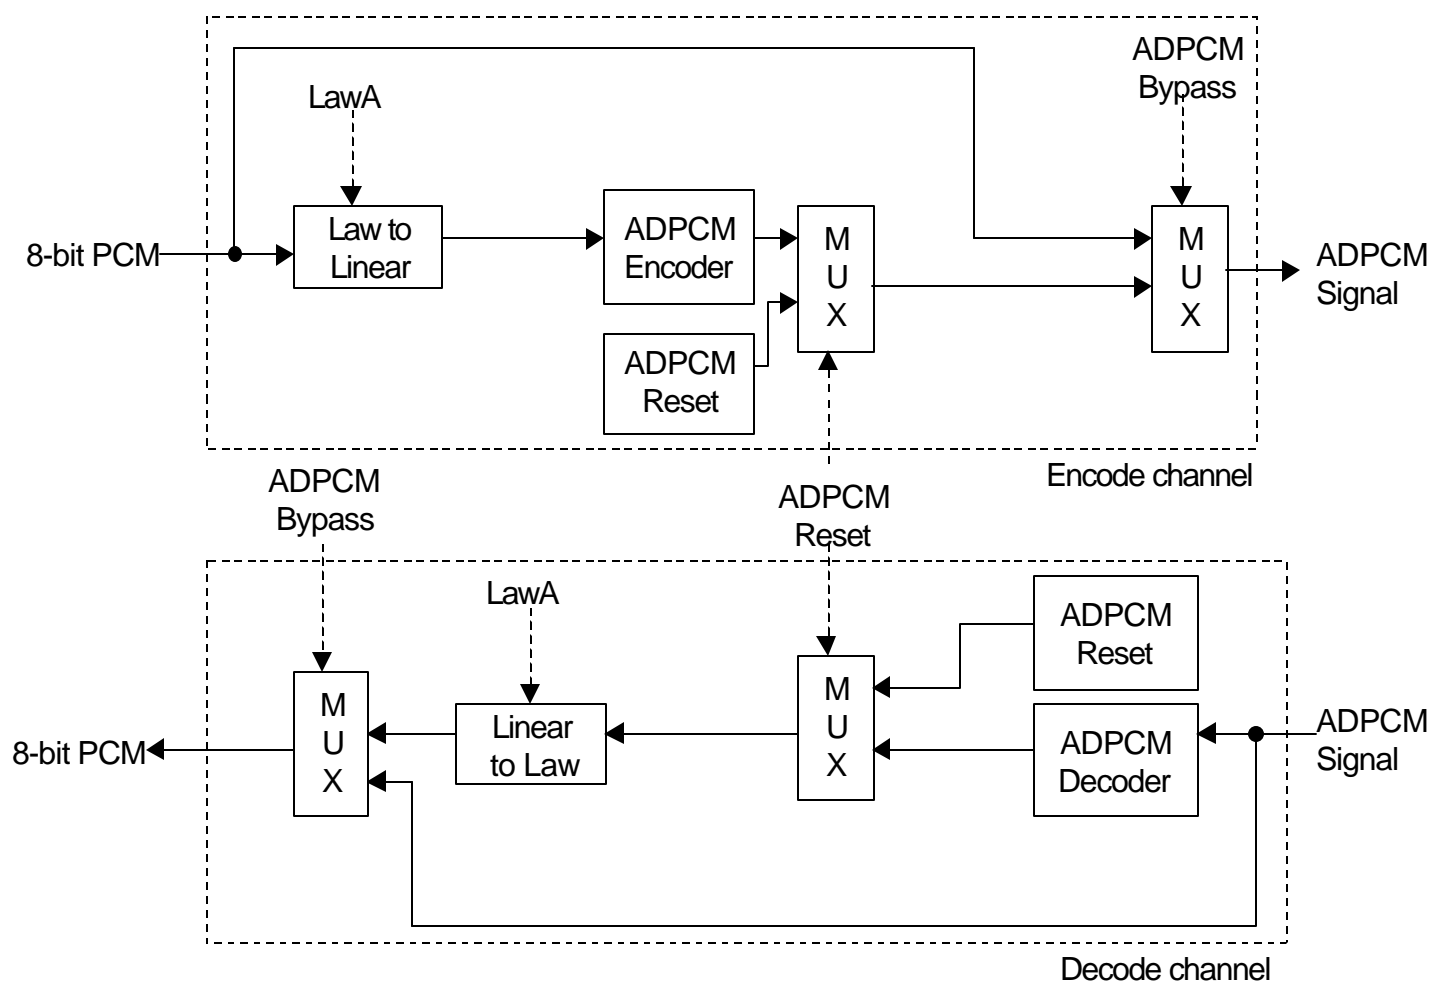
ADPCM Bypass

LawA

8-bit PCM

Law to Linear

ADPCM Encoder

M U X

ADPCM Reset

M U X

ADPCM Signal

Encode channel

ADPCM Bypass

ADPCM Reset

LawA

ADPCM Reset

8-bit PCM

M U X

Linear to Law

M U X

ADPCM Decoder

ADPCM Signal

Decode channel